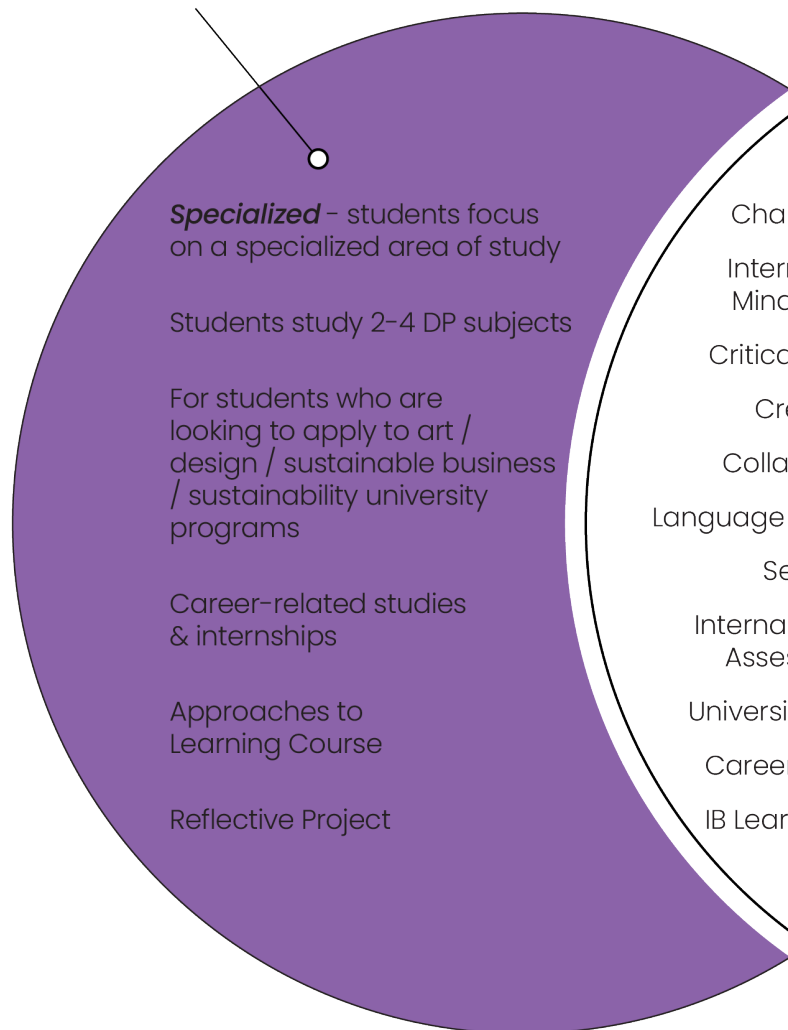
*Specialized* - students focus on a specialized area of study

Students study 2-4 DP subjects

For students who are looking to apply to art / design / sustainable business / sustainability university programs

Career-related studies & internships

Approaches to Learning Course

Reflective Project

Cha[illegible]

Intern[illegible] Mind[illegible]

Critica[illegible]

Cre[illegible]

Colla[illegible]

Language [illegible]

Se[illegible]

Interna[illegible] Asses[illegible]

Universi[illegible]

Career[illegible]

IB Lear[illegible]